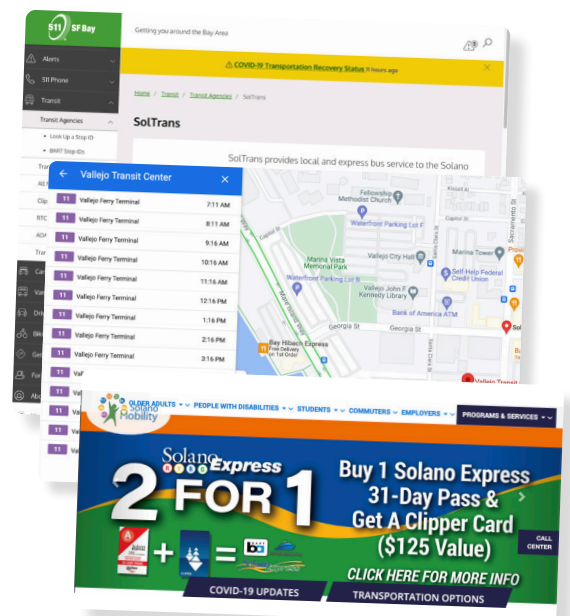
511 SF Bay

Getting you around the Bay Area

Alerts

511 Phone

Transit

Transit Agencies

• Look Up a Stop ID

• BART Stop IDs

COVID-19 Transportation Recovery Status 11 hours ago

Home / Transit / Transit Agencies / SolTrans

SolTrans

SolTrans provides local and express bus service to the Solano

Vallejo Transit Center

| | | |
|---|---|---|
| 11 | Vallejo Ferry Terminal | 7:11 AM |
| 11 | Vallejo Ferry Terminal | 8:11 AM |
| 11 | Vallejo Ferry Terminal | 9:16 AM |
| 11 | Vallejo Ferry Terminal | 10:16 AM |
| 11 | Vallejo Ferry Terminal | 11:16 AM |
| 11 | Vallejo Ferry Terminal | 12:16 PM |
| 11 | Vallejo Ferry Terminal | 1:16 PM |
| 11 | Vallejo Ferry Terminal | 2:16 PM |
| 11 | Vallejo Ferry Terminal | 3:16 PM |
| 11 | Val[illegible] | |
| 11 | Va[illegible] | |
| 11 | Va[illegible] | |
| 11 | Va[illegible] | |

Fellowship Methodist Church
Waterfront Parking Lot F
Capitol St
Marina Vista Memorial Park
Vallejo City Hall
Marina Tower
Self-Help Federal Credit Union
Waterfront Parking Lot B
John F. Kennedy Library
Bank of America ATM
Georgia St
Georgia St
Bay Hibachi Express
Free delivery on 1st Order
Sol
Vallejo Transit
Sacramento St

OLDER ADULTS • PEOPLE WITH DISABILITIES • STUDENTS • COMMUTERS • EMPLOYERS • PROGRAMS & SERVICES

Solano Mobility

Solano Express

2 FOR 1

Buy 1 Solano Express 31-Day Pass & Get A Clipper Card ($125 Value)

CLICK HERE FOR MORE INFO

CALL CENTER

COVID-19 UPDATES

TRANSPORTATION OPTIONS